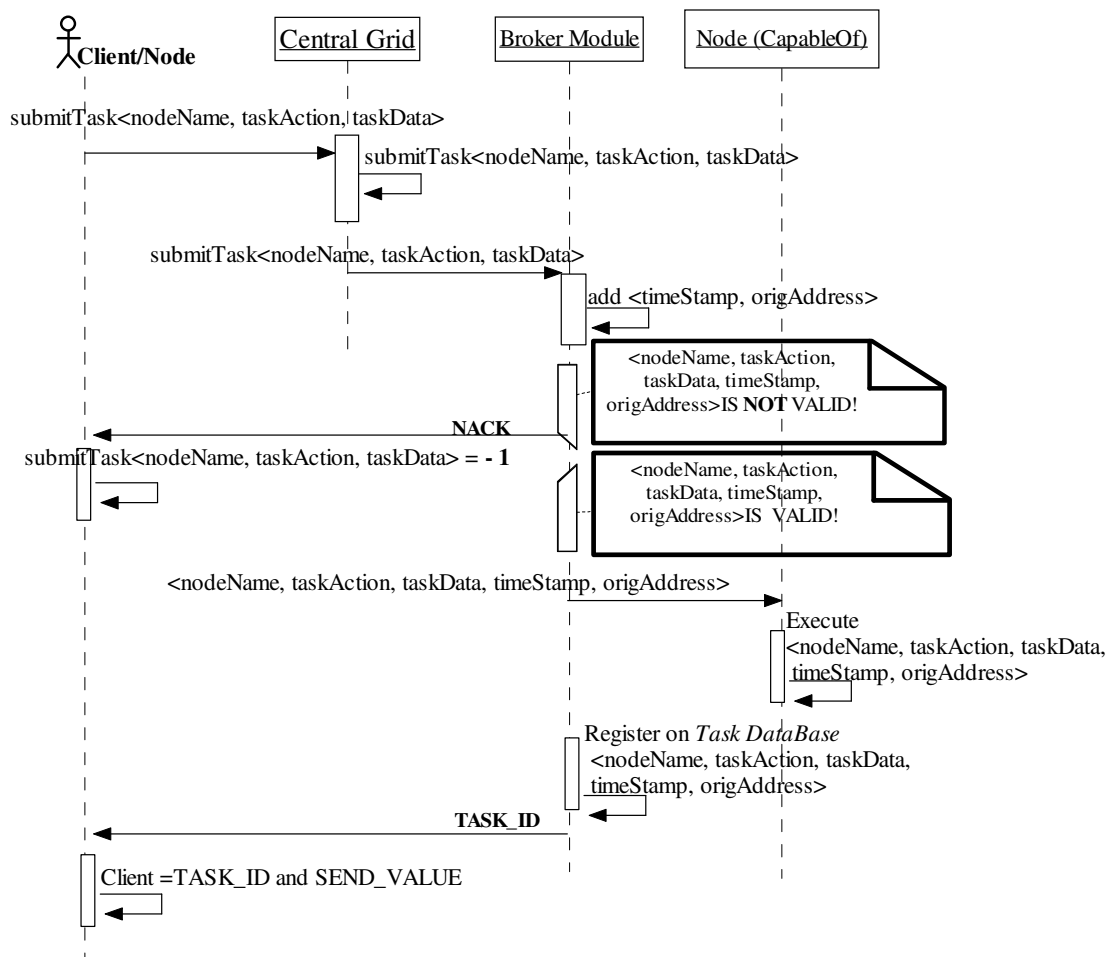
Client/Node

Central Grid

Broker Module

Node (CapableOf)

submitTask<nodeName, taskAction, taskData>

submitTask<nodeName, taskAction, taskData>

submitTask<nodeName, taskAction, taskData>

add <timeStamp, origAddress>

<nodeName, taskAction, taskData, timeStamp, origAddress>IS **NOT** VALID!

**NACK**

submitTask<nodeName, taskAction, taskData> **= - 1**

<nodeName, taskAction, taskData, timeStamp, origAddress>IS VALID!

<nodeName, taskAction, taskData, timeStamp, origAddress>

Execute <nodeName, taskAction, taskData, timeStamp, origAddress>

Register on *Task DataBase* <nodeName, taskAction, taskData, timeStamp, origAddress>

**TASK_ID**

Client =TASK_ID and SEND_VALUE